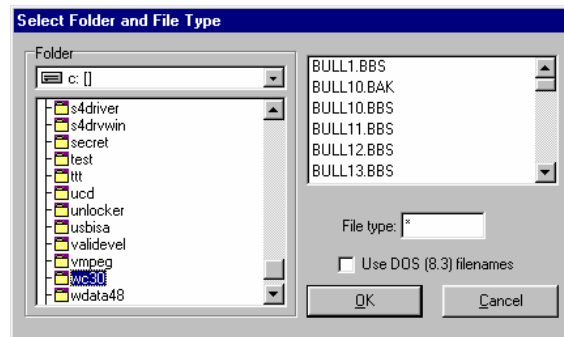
Select Folder and File Type

Folder

c: []

s4driver
s4drvwin
secret
test
ttt
ucd
unlocker
usbisa
validevel
vmpeg
wc30
wdata48

BULL1.BBS
BULL10.BAK
BULL10.BBS
BULL11.BBS
BULL12.BBS
BULL13.BBS

File type: *

Use DOS (8.3) filenames

OK

Cancel